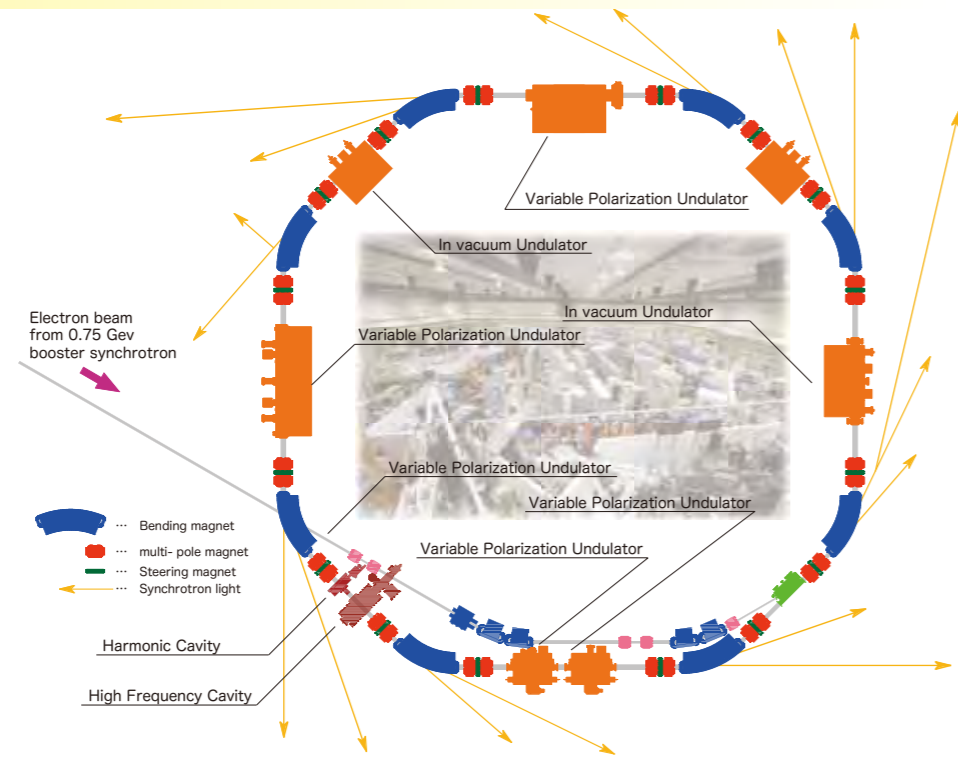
Variable Polarization Undulator

In vacuum Undulator

In vacuum Undulator

Electron beam from 0.75 Gev booster synchrotron

Variable Polarization Undulator

Variable Polarization Undulator

Variable Polarization Undulator

Variable Polarization Undulator

··· Bending magnet
··· multi- pole magnet
··· Steering magnet
··· Synchrotron light

Harmonic Cavity

High Frequency Cavity